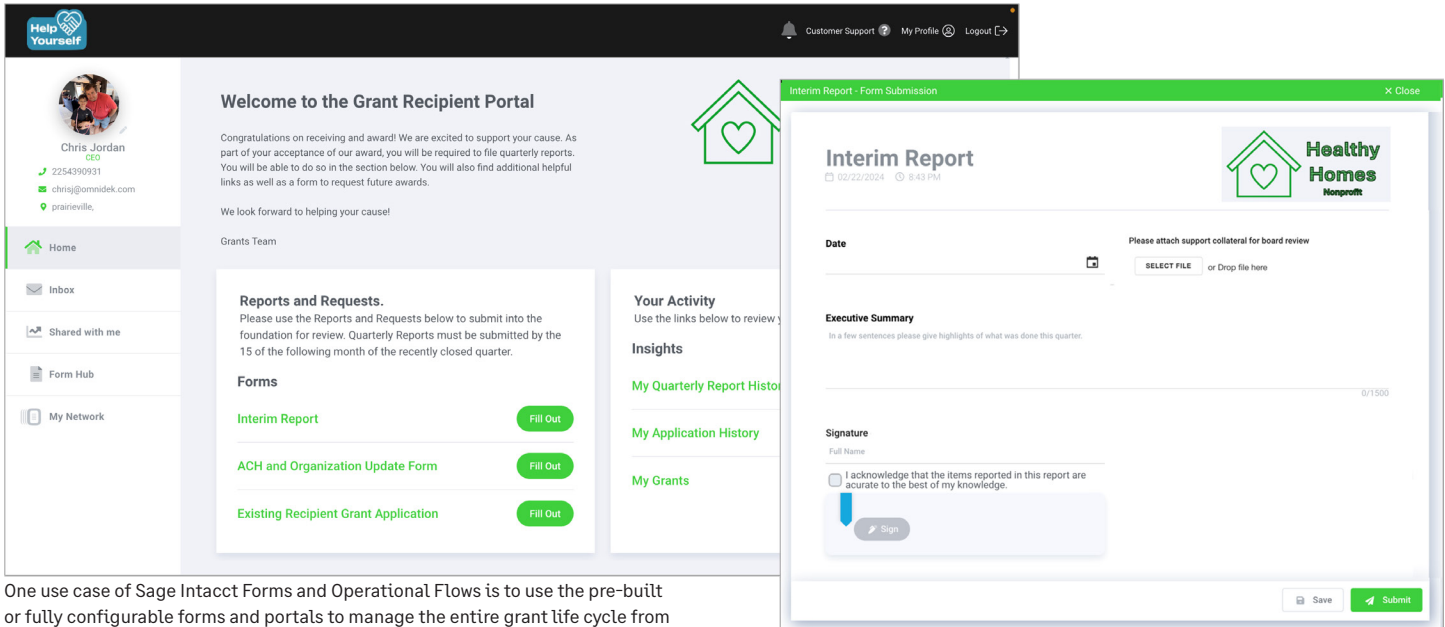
Help Yourself

Customer Support My Profile Logout

Chris Jordan
CEO
2254390931
chrisj@omnidek.com
prairieville,

Home
Inbox
Shared with me
Form Hub
My Network

Welcome to the Grant Recipient Portal

Congratulations on receiving and award! We are excited to support your cause. As part of your acceptance of our award, you will be required to file quarterly reports. You will be able to do so in the section below. You will also find additional helpful links as well as a form to request future awards.

We look forward to helping your cause!

Grants Team

Reports and Requests.
Please use the Reports and Requests below to submit into the foundation for review. Quarterly Reports must be submitted by the 15 of the following month of the recently closed quarter.

Forms

Interim Report Fill Out

ACH and Organization Update Form Fill Out

Existing Recipient Grant Application Fill Out

Your Activity
Use the links below to review y

Insights

My Quarterly Report Histor

My Application History

My Grants

Interim Report - Form Submission ✕ Close

Interim Report
02/22/2024 8:43 PM

Healthy Homes Nonprofit

Date

Please attach support collateral for board review

SELECT FILE or Drop file here

Executive Summary
In a few sentences please give highlights of what was done this quarter.

0/1500

Signature
Full Name

I acknowledge that the items reported in this report are acurate to the best of my knowledge.

Sign

Save Submit

One use case of Sage Intacct Forms and Operational Flows is to use the pre-built or fully configurable forms and portals to manage the entire grant life cycle from